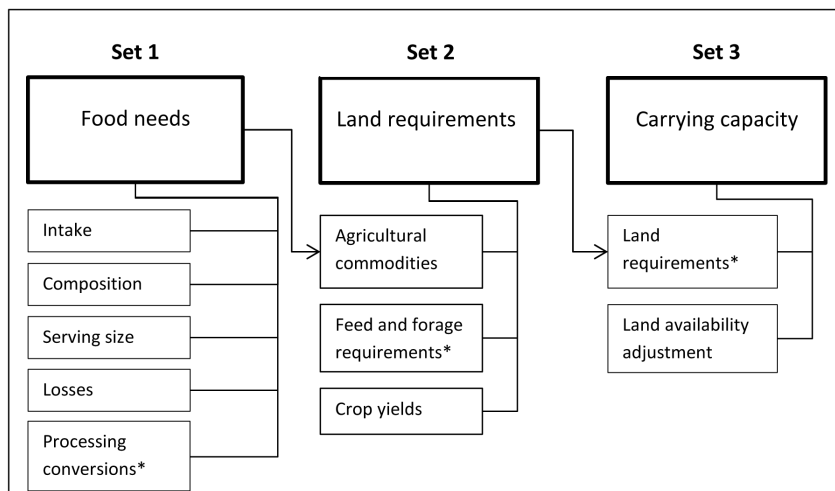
Set 1

Food needs

Intake

Composition

Serving size

Losses

Processing conversions*

Set 2

Land requirements

Agricultural commodities

Feed and forage requirements*

Crop yields

Set 3

Carrying capacity

Land requirements*

Land availability adjustment